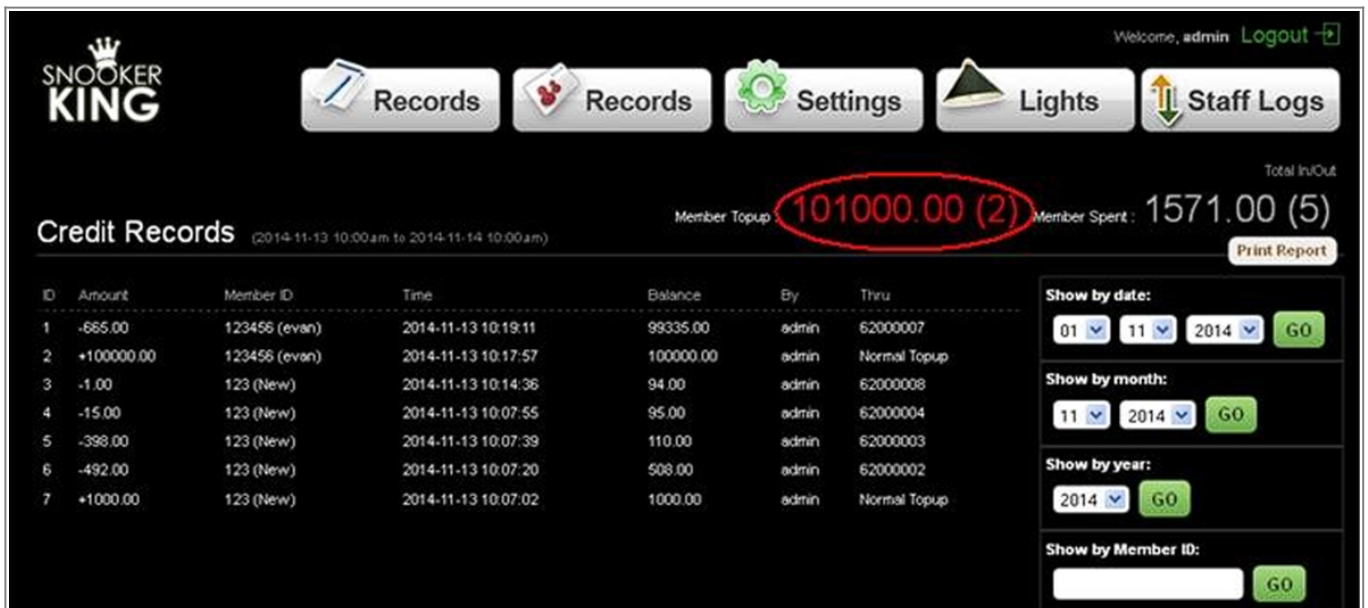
Welcome, admin Logout

SNOOKER KING

Records Records Settings Lights Staff Logs

Total In/Out

Credit Records (2014-11-13 10:00am to 2014-11-14 10:00am)

Member Topup : 101000.00 (2) Member Spent : 1571.00 (5)

Print Report

| ID | Amount | Member ID | Time | Balance | By | Thru |
|---|---|---|---|---|---|---|
| 1 | -665.00 | 123456 (evan) | 2014-11-13 10:19:11 | 99335.00 | admin | 62000007 |
| 2 | +100000.00 | 123456 (evan) | 2014-11-13 10:17:57 | 100000.00 | admin | Normal Topup |
| 3 | -1.00 | 123 (New) | 2014-11-13 10:14:36 | 94.00 | admin | 62000008 |
| 4 | -15.00 | 123 (New) | 2014-11-13 10:07:55 | 95.00 | admin | 62000004 |
| 5 | -398.00 | 123 (New) | 2014-11-13 10:07:39 | 110.00 | admin | 62000003 |
| 6 | -492.00 | 123 (New) | 2014-11-13 10:07:20 | 508.00 | admin | 62000002 |
| 7 | +1000.00 | 123 (New) | 2014-11-13 10:07:02 | 1000.00 | admin | Normal Topup |

Show by date:
01 11 2014 GO

Show by month:
11 2014 GO

Show by year:
2014 GO

Show by Member ID:
GO